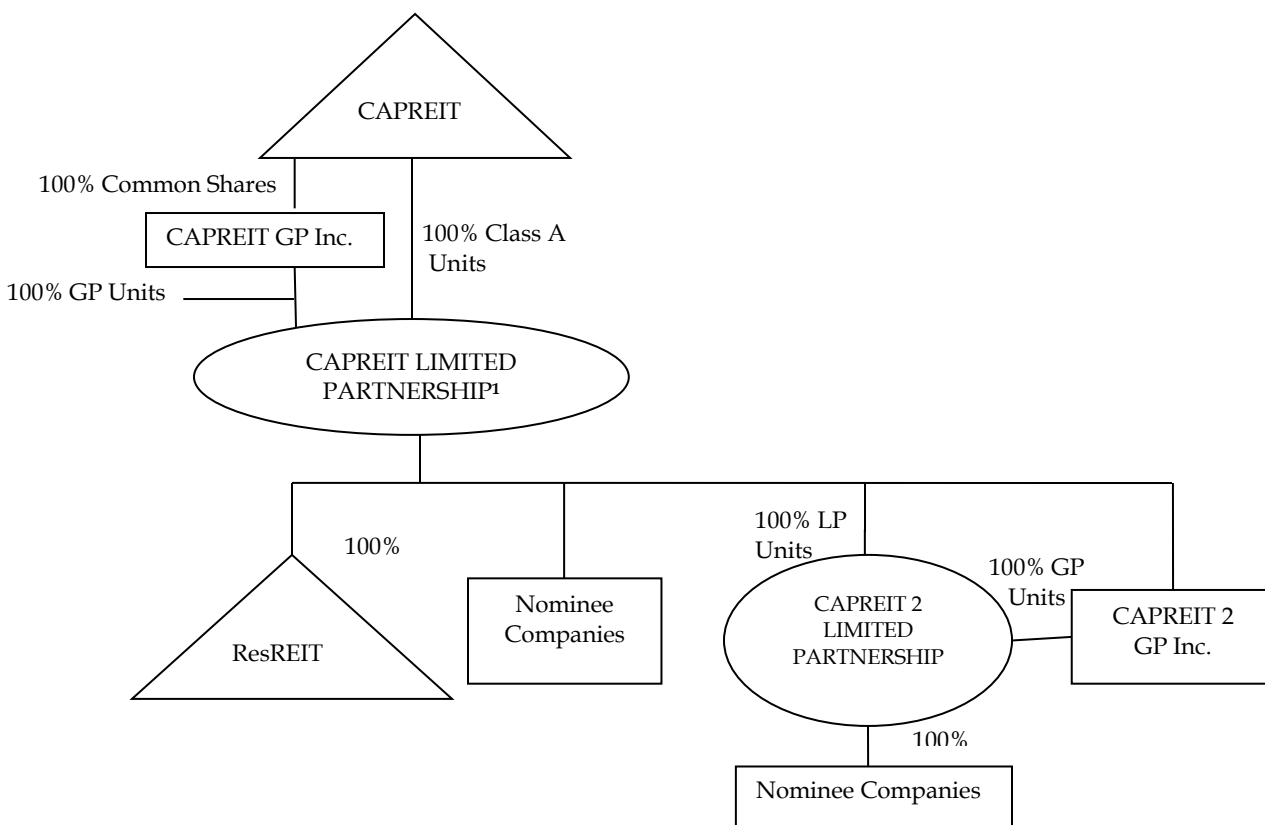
CAPREIT

100% Common Shares

CAPREIT GP Inc.

100% Class A Units

100% GP Units

CAPREIT LIMITED PARTNERSHIP¹

100%

ResREIT

Nominee Companies

100% LP Units

100% GP Units

CAPREIT 2 LIMITED PARTNERSHIP

CAPREIT 2 GP Inc.

100%

Nominee Companies